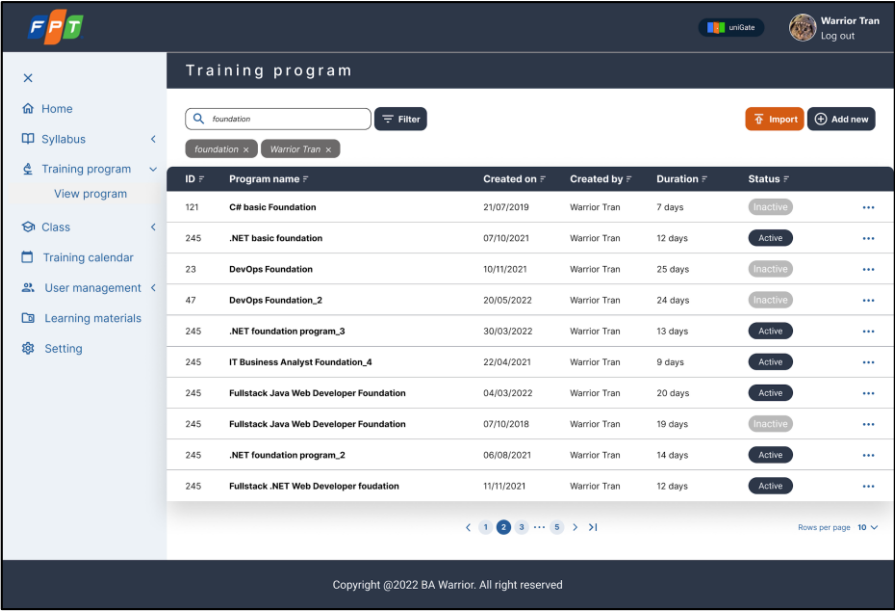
FPT

uniGate

Warrior Tran
Log out

×
Home
Syllabus
Training program
View program
Class
Training calendar
User management
Learning materials
Setting

Training program

foundation

Filter

Import

Add new

foundation ×

Warrior Tran ×

| ID | Program name | Created on | Created by | Duration | Status | |
|---|---|---|---|---|---|---|
| 121 | C# basic Foundation | 21/07/2019 | Warrior Tran | 7 days | Inactive | ... |
| 245 | .NET basic foundation | 07/10/2021 | Warrior Tran | 12 days | Active | ... |
| 23 | DevOps Foundation | 10/11/2021 | Warrior Tran | 25 days | Inactive | ... |
| 47 | DevOps Foundation_2 | 20/05/2022 | Warrior Tran | 24 days | Inactive | ... |
| 245 | .NET foundation program_3 | 30/03/2022 | Warrior Tran | 13 days | Active | ... |
| 245 | IT Business Analyst Foundation_4 | 22/04/2021 | Warrior Tran | 9 days | Active | ... |
| 245 | Fullstack Java Web Developer Foundation | 04/03/2022 | Warrior Tran | 20 days | Active | ... |
| 245 | Fullstack Java Web Developer Foundation | 07/10/2018 | Warrior Tran | 19 days | Inactive | ... |
| 245 | .NET foundation program_2 | 06/08/2021 | Warrior Tran | 14 days | Active | ... |
| 245 | Fullstack .NET Web Developer foudation | 11/11/2021 | Warrior Tran | 12 days | Active | ... |

‹ 1 2 3 ··· 5 › ›|

Rows per page 10

Copyright @2022 BA Warrior. All right reserved